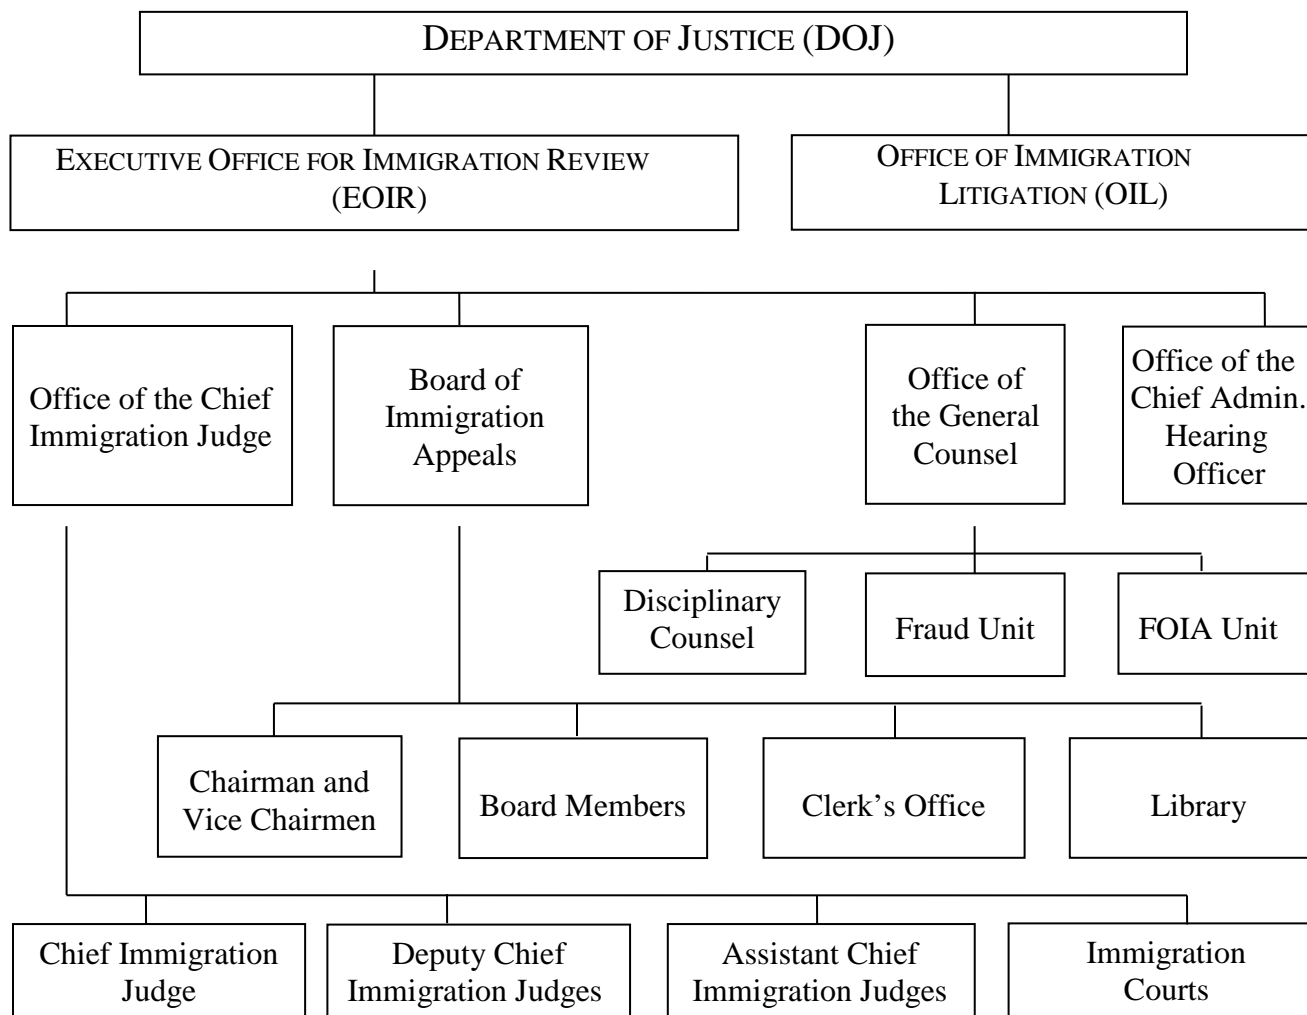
DEPARTMENT OF JUSTICE (DOJ)

EXECUTIVE OFFICE FOR IMMIGRATION REVIEW (EOIR)

OFFICE OF IMMIGRATION LITIGATION (OIL)

Office of the Chief Immigration Judge

Board of Immigration Appeals

Office of the General Counsel

Office of the Chief Admin. Hearing Officer

Disciplinary Counsel

Fraud Unit

FOIA Unit

Chairman and Vice Chairmen

Board Members

Clerk's Office

Library

Chief Immigration Judge

Deputy Chief Immigration Judges

Assistant Chief Immigration Judges

Immigration Courts